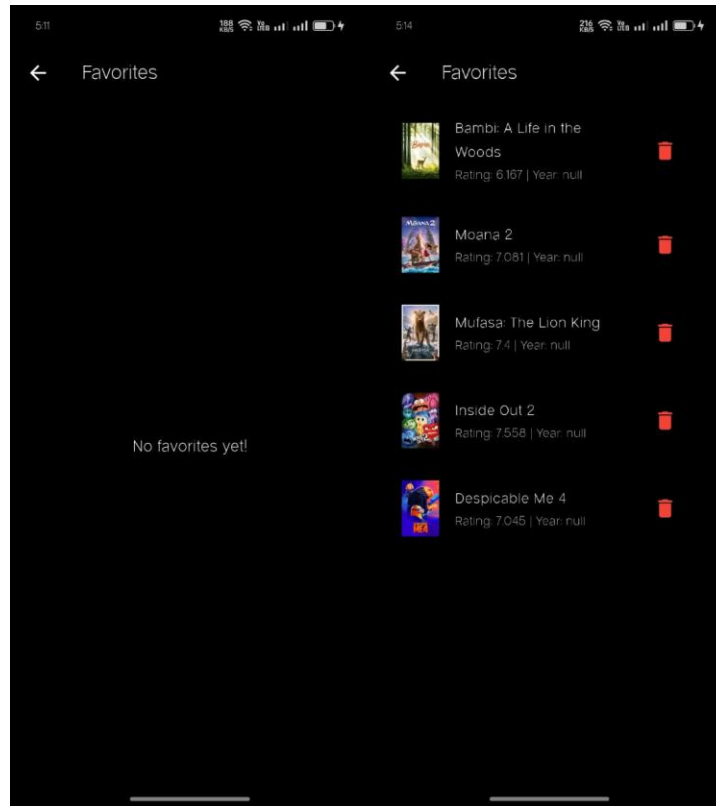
5:11

188 KB/S

Favorites

No favorites yet!

5:14

216 KB/S

Favorites

Bambi: A Life in the Woods
Rating: 6.167 | Year: null

Moana 2
Rating: 7.081 | Year: null

Mufasa: The Lion King
Rating: 7.4 | Year: null

Inside Out 2
Rating: 7.558 | Year: null

Despicable Me 4
Rating: 7.045 | Year: null